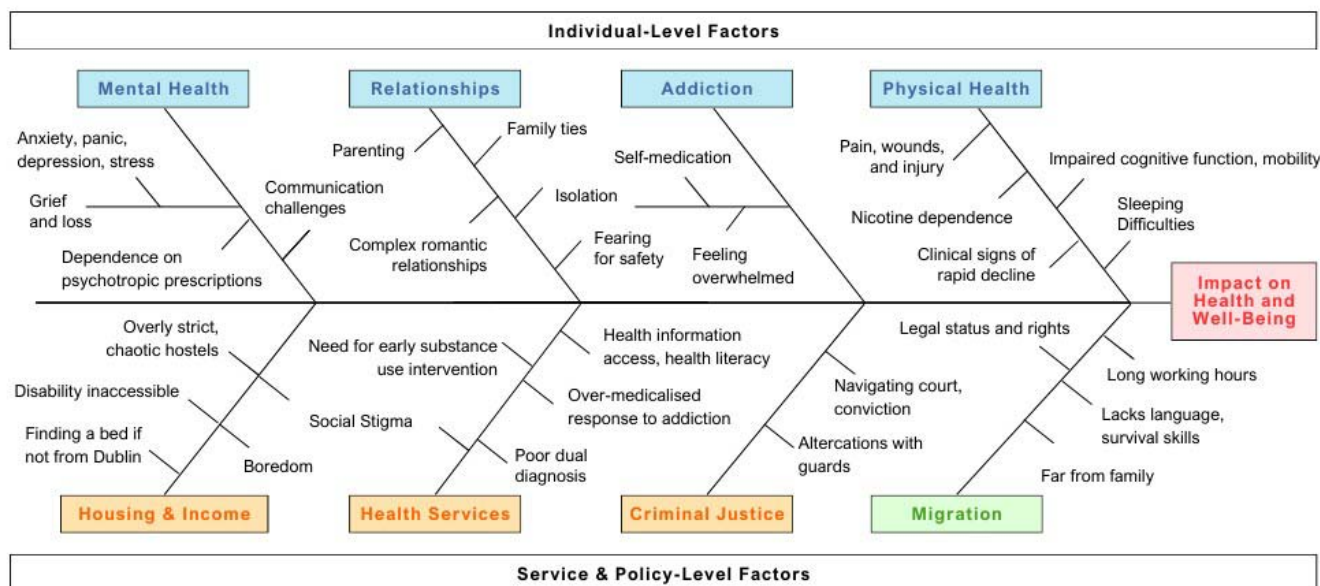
Individual-Level Factors

Mental Health

Anxiety, panic, depression, stress

Grief and loss

Communication challenges

Dependence on psychotropic prescriptions

Relationships

Family ties

Parenting

Isolation

Complex romantic relationships

Fearing for safety

Addiction

Self-medication

Feeling overwhelmed

Physical Health

Pain, wounds, and injury

Impaired cognitive function, mobility

Nicotine dependence

Sleeping Difficulties

Clinical signs of rapid decline

Impact on Health and Well-Being

Overly strict, chaotic hostels

Disability inaccessible

Finding a bed if not from Dublin

Boredom

Need for early substance use intervention

Health information access, health literacy

Over-medicalised response to addiction

Social Stigma

Poor dual diagnosis

Navigating court, conviction

Altercations with guards

Legal status and rights

Long working hours

Lacks language, survival skills

Far from family

Housing & Income

Health Services

Criminal Justice

Migration

Service & Policy-Level Factors